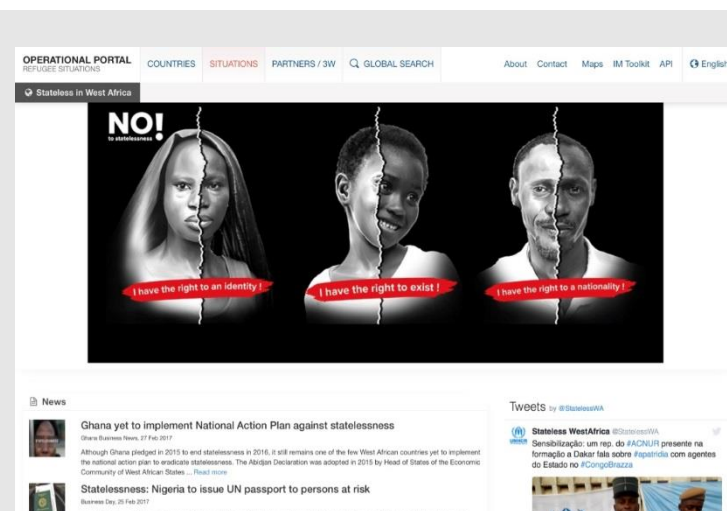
OPERATIONAL PORTAL
REFUGEE SITUATIONS

COUNTRIES SITUATIONS PARTNERS / 3W GLOBAL SEARCH About Contact Maps IM Toolkit API English

Stateless in West Africa

NO! to statelessness

I have the right to an identity !

I have the right to exist !

I have the right to a nationality !

News

Ghana yet to implement National Action Plan against statelessness

Ghana Business News, 27 Feb 2017

Although Ghana pledged in 2015 to end statelessness in 2016, it still remains one of the few West African countries yet to implement the national action plan to eradicate statelessness. The Abidjan Declaration was adopted in 2015 by Head of States of the Economic Community of West African States ... Read more

Statelessness: Nigeria to issue UN passport to persons at risk

Business Day, 25 Feb 2017

Tweets by @StatelessWA

Stateless WestAfrica @StatelessWA

Sensibilização: um rep. do #ACNUR presente na formação a Dakar fala sobre #apatridia com agentes do Estado no #CongoBrazza